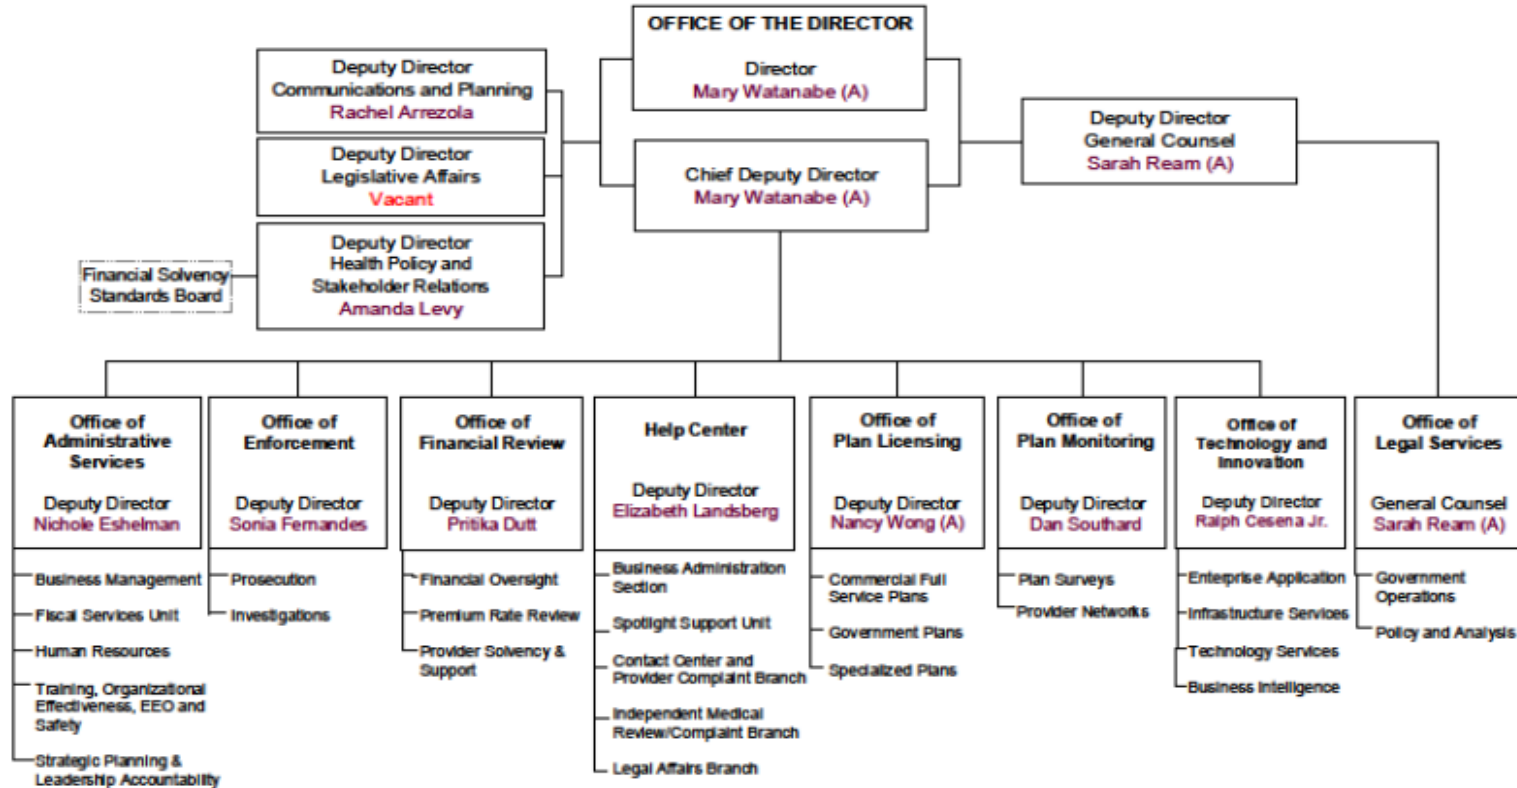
OFFICE OF THE DIRECTOR

Director
Mary Watanabe (A)

Deputy Director
Communications and Planning
Rachel Arrezola

Deputy Director
Legislative Affairs
Vacant

Financial Solvency Standards Board

Deputy Director
Health Policy and Stakeholder Relations
Amanda Levy

Chief Deputy Director
Mary Watanabe (A)

Deputy Director
General Counsel
Sarah Ream (A)

Office of Administrative Services

Deputy Director
Nichole Eshelman

Business Management
Fiscal Services Unit
Human Resources
Training, Organizational Effectiveness, EEO and Safety
Strategic Planning & Leadership Accountability

Office of Enforcement

Deputy Director
Sonia Fernandes

Prosecution
Investigations

Office of Financial Review

Deputy Director
Pritika Dutt

Financial Oversight
Premium Rate Review
Provider Solvency & Support

Help Center

Deputy Director
Elizabeth Landsberg

Business Administration Section
Spotlight Support Unit
Contact Center and Provider Complaint Branch
Independent Medical Review/Complaint Branch
Legal Affairs Branch

Office of Plan Licensing

Deputy Director
Nancy Wong (A)

Commercial Full Service Plans
Government Plans
Specialized Plans

Office of Plan Monitoring

Deputy Director
Dan Southard

Plan Surveys
Provider Networks

Office of Technology and Innovation

Deputy Director
Ralph Cesena Jr.

Enterprise Application
Infrastructure Services
Technology Services
Business Intelligence

Office of Legal Services

General Counsel
Sarah Ream (A)

Government Operations
Policy and Analysis